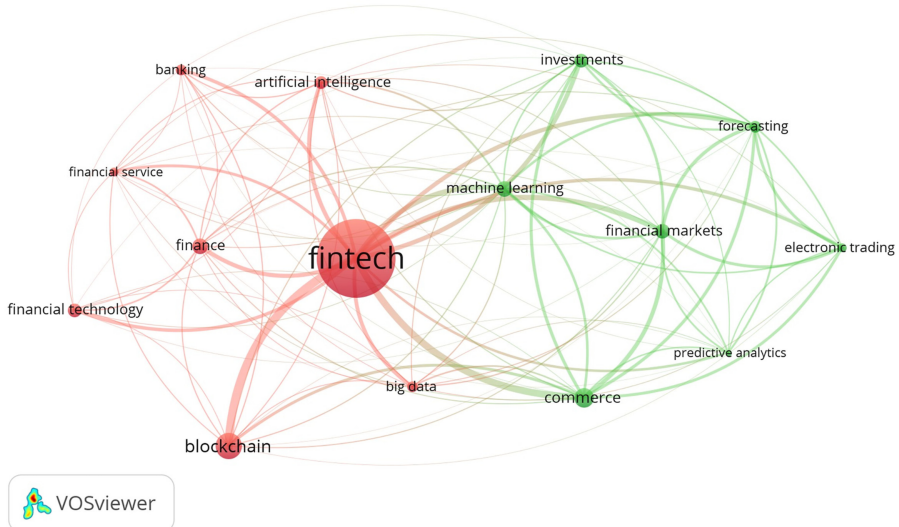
banking
artificial intelligence
investments
forecasting
financial service
machine learning
financial markets
electronic trading
finance
fintech
financial technology
predictive analytics
big data
commerce
blockchain
VOSviewer